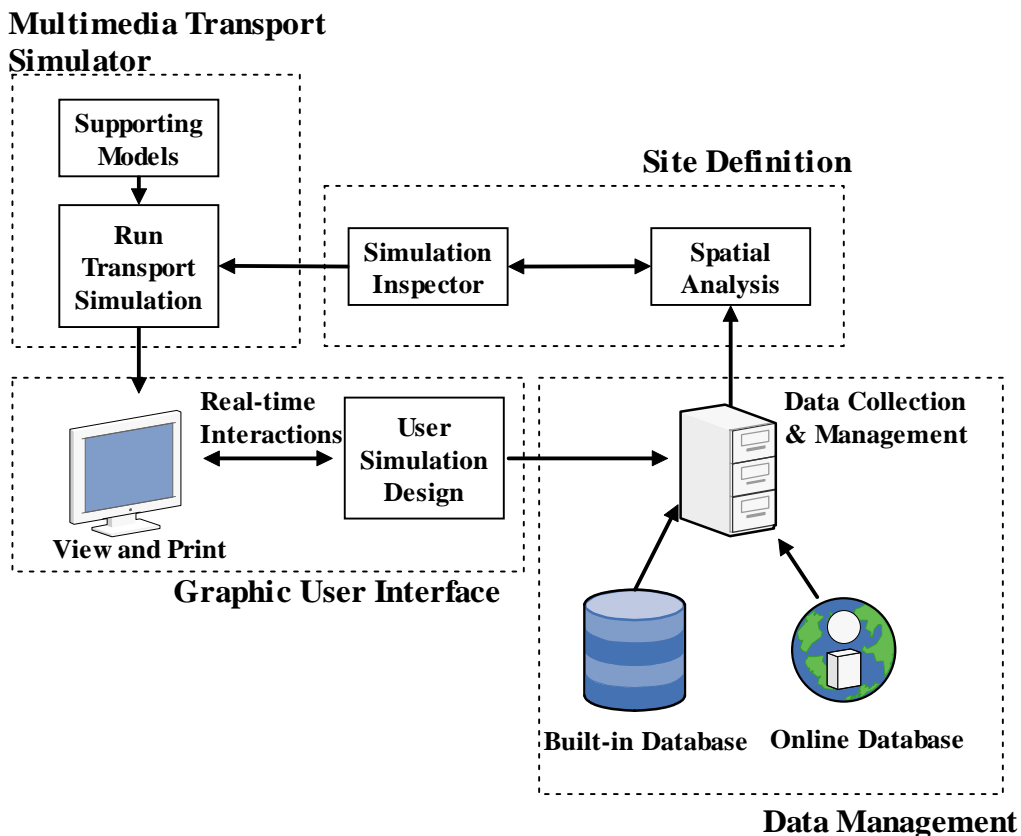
Multimedia Transport Simulator

Supporting Models

Run Transport Simulation

Site Definition

Simulation Inspector

Spatial Analysis

Real-time Interactions

User Simulation Design

View and Print

Graphic User Interface

Data Collection & Management

Built-in Database

Online Database

Data Management